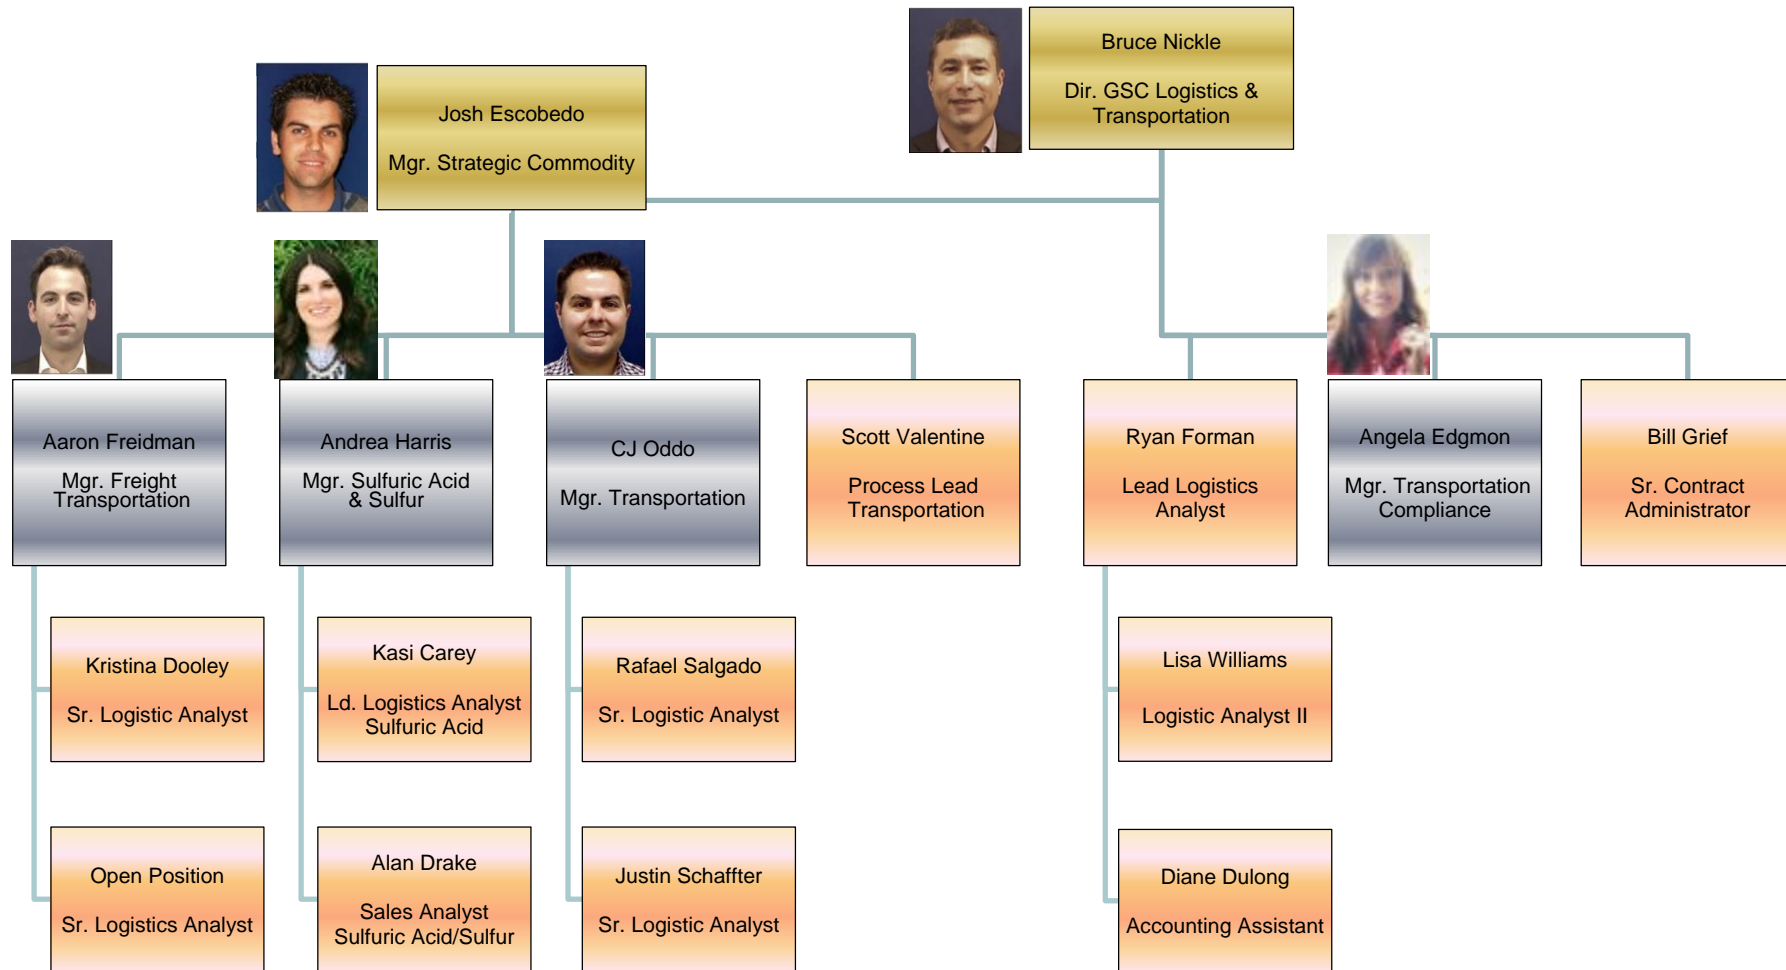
Bruce Nickle

Dir. GSC Logistics & Transportation

Josh Escobedo

Mgr. Strategic Commodity

Aaron Freidman

Mgr. Freight Transportation

Andrea Harris

Mgr. Sulfuric Acid & Sulfur

CJ Oddo

Mgr. Transportation

Scott Valentine

Process Lead Transportation

Ryan Forman

Lead Logistics Analyst

Angela Edgmon

Mgr. Transportation Compliance

Bill Grief

Sr. Contract Administrator

Kristina Dooley

Sr. Logistic Analyst

Kasi Carey

Ld. Logistics Analyst Sulfuric Acid

Rafael Salgado

Sr. Logistic Analyst

Lisa Williams

Logistic Analyst II

Open Position

Sr. Logistics Analyst

Alan Drake

Sales Analyst Sulfuric Acid/Sulfur

Justin Schaffter

Sr. Logistic Analyst

Diane Dulong

Accounting Assistant